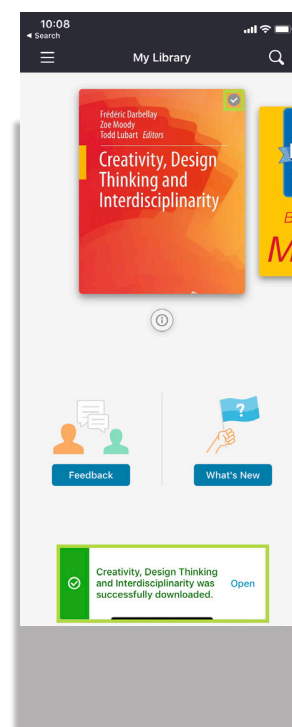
10:08
◂ Search

My Library

Frédéric Darbellay
Zoe Moody
Todd Lubart *Editors*

Creativity, Design Thinking and Interdisciplinarity

E
M

Feedback

What's New

Creativity, Design Thinking and Interdisciplinarity was successfully downloaded.

Open